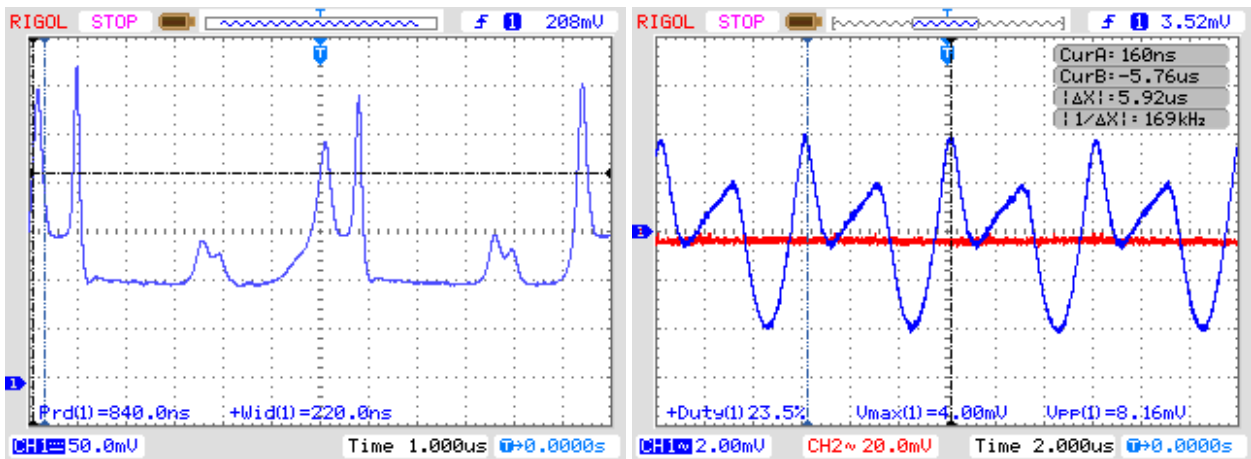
RIGOL STOP T $f$ 1 208mV

T

1

Prd(1)=840.0ns +Wid(1)=220.0ns

CH1 50.0mV Time 1.000us T→0.0000s

RIGOL STOP T $f$ 1 3.52mV

T

CurA: 160ns
CurB: -5.76us
|ΔX|: 5.92us
|1/ΔX|: 169kHz

1

+Duty(1) 23.5% Vmax(1)=4.00mV Vpp(1)=8.16mV

CH1 2.00mV CH2~ 20.0mV Time 2.000us T→0.0000s